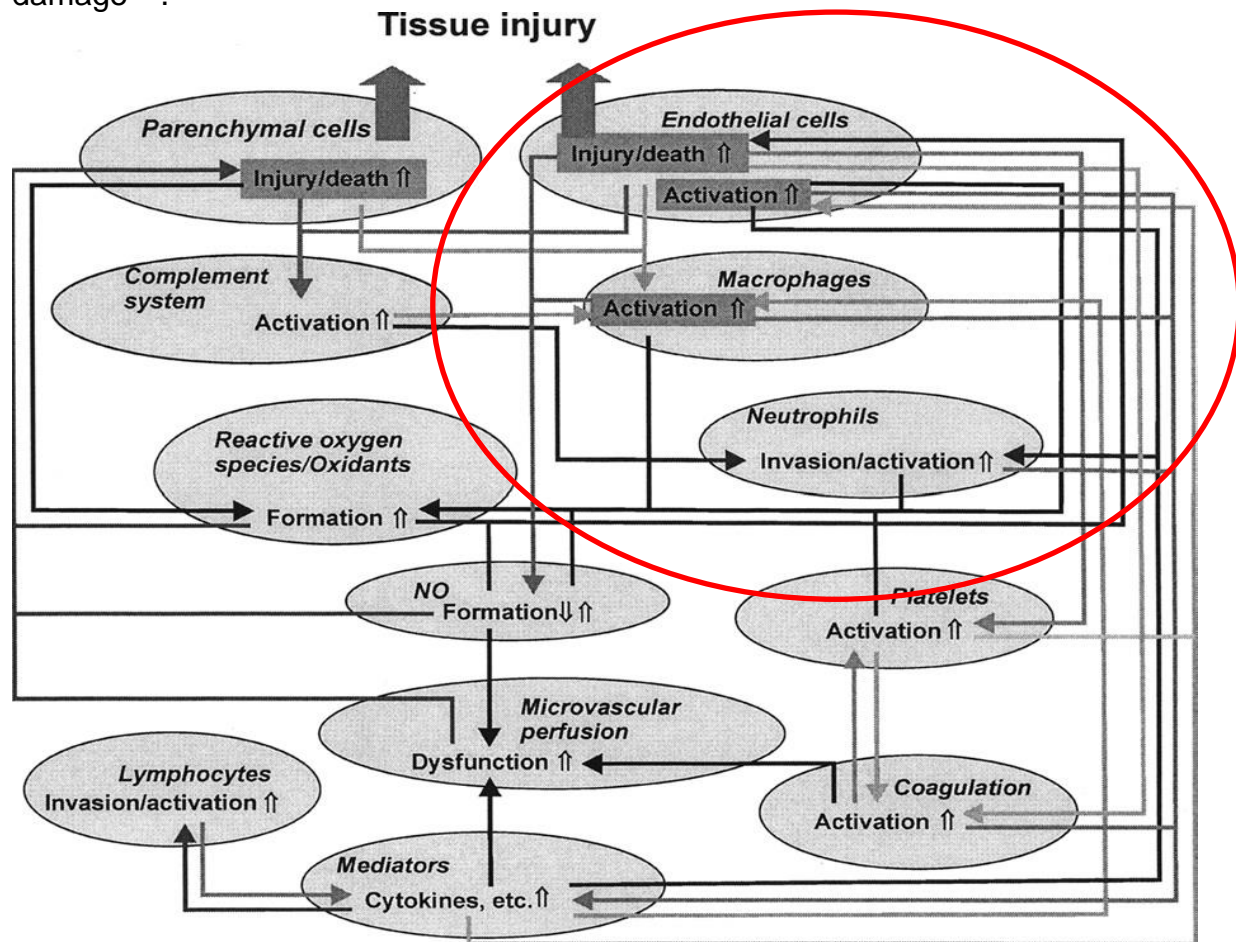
damage :

Tissue injury

Parenchymal cells
Injury/death ⇑

Endothelial cells
Injury/death ⇑
Activation ⇑

Complement system
Activation ⇑

Macrophages
Activation ⇑

Reactive oxygen species/Oxidants
Formation ⇑

Neutrophils
Invasion/activation ⇑

NO
Formation ⇓ ⇑

Platelets
Activation ⇑

Microvascular perfusion
Dysfunction ⇑

Lymphocytes
Invasion/activation ⇑

Coagulation
Activation ⇑

Mediators
Cytokines, etc. ⇑